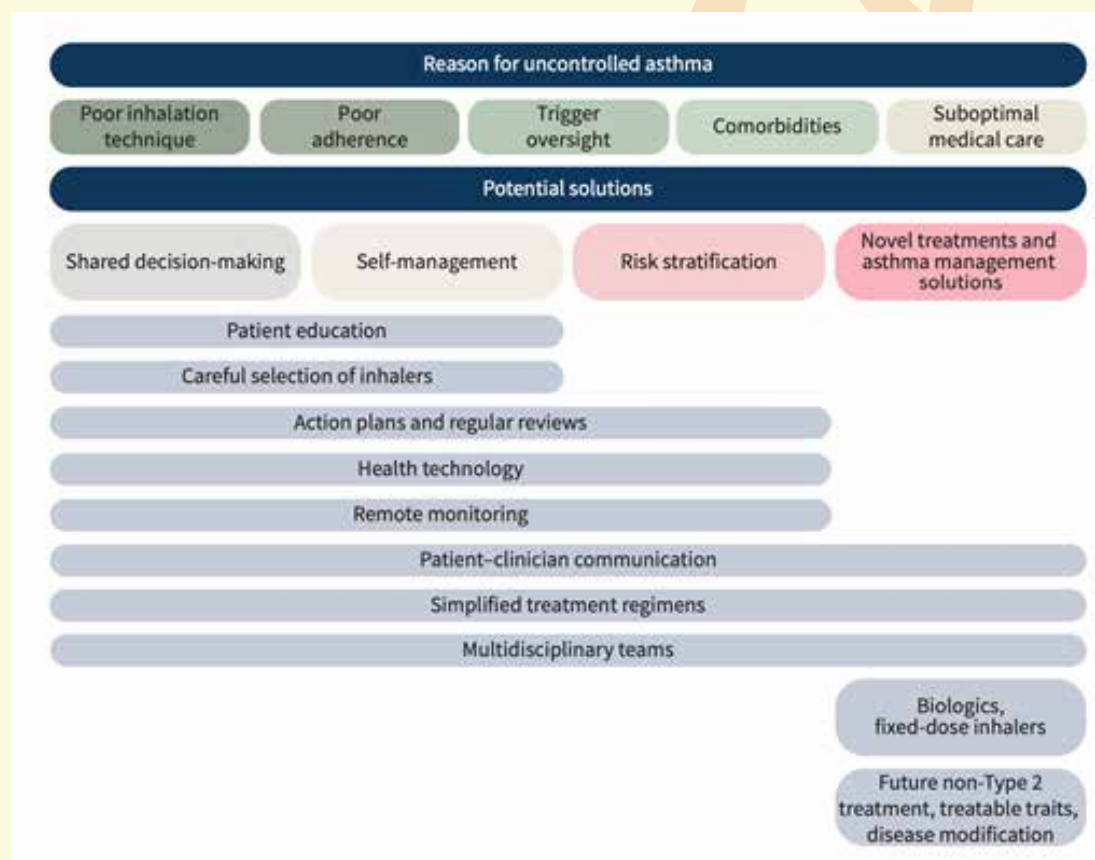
Reason for uncontrolled asthma

Poor inhalation technique

Poor adherence

Trigger oversight

Comorbidities

Suboptimal medical care

Potential solutions

Shared decision-making

Self-management

Risk stratification

Novel treatments and asthma management solutions

Patient education

Careful selection of inhalers

Action plans and regular reviews

Health technology

Remote monitoring

Patient–clinician communication

Simplified treatment regimens

Multidisciplinary teams

Biologics, fixed-dose inhalers

Future non-Type 2 treatment, treatable traits, disease modification